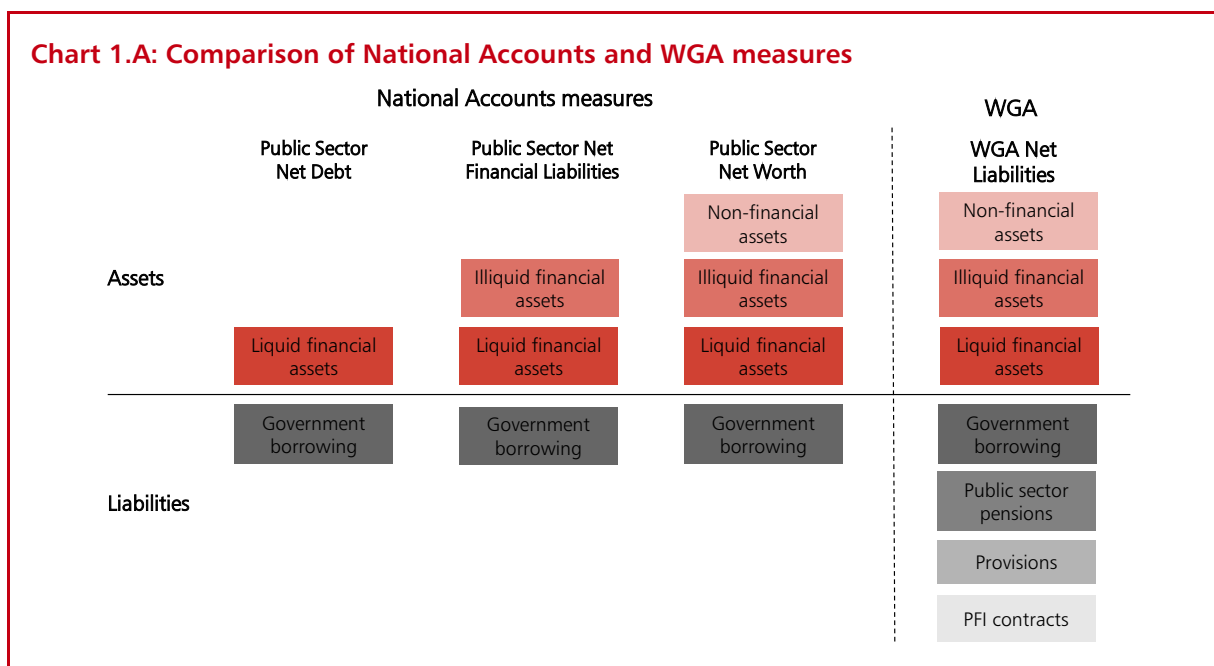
Chart 1.A: Comparison of National Accounts and WGA measures

National Accounts measures

WGA

Public Sector Net Debt

Public Sector Net Financial Liabilities

Public Sector Net Worth

WGA Net Liabilities

Non-financial assets

Non-financial assets

Assets

Illiquid financial assets

Illiquid financial assets

Illiquid financial assets

Liquid financial assets

Liquid financial assets

Liquid financial assets

Liquid financial assets

Government borrowing

Government borrowing

Government borrowing

Government borrowing

Public sector pensions

Liabilities

Provisions

PFI contracts